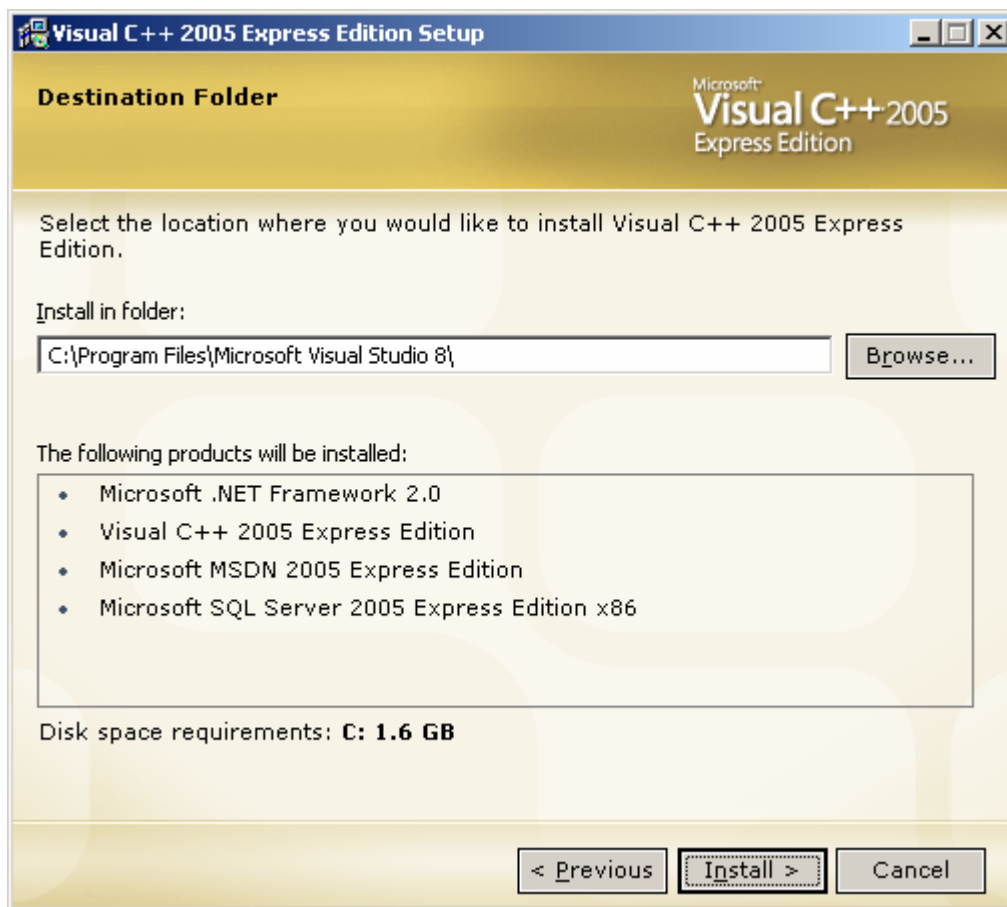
Visual C++ 2005 Express Edition Setup

Destination Folder

Microsoft
Visual C++ 2005
Express Edition

Select the location where you would like to install Visual C++ 2005 Express Edition.

Install in folder:

C:\Program Files\Microsoft Visual Studio 8\

Browse...

The following products will be installed:

- Microsoft .NET Framework 2.0
- Visual C++ 2005 Express Edition
- Microsoft MSDN 2005 Express Edition
- Microsoft SQL Server 2005 Express Edition x86

Disk space requirements: **C: 1.6 GB**

< Previous | Install > | Cancel